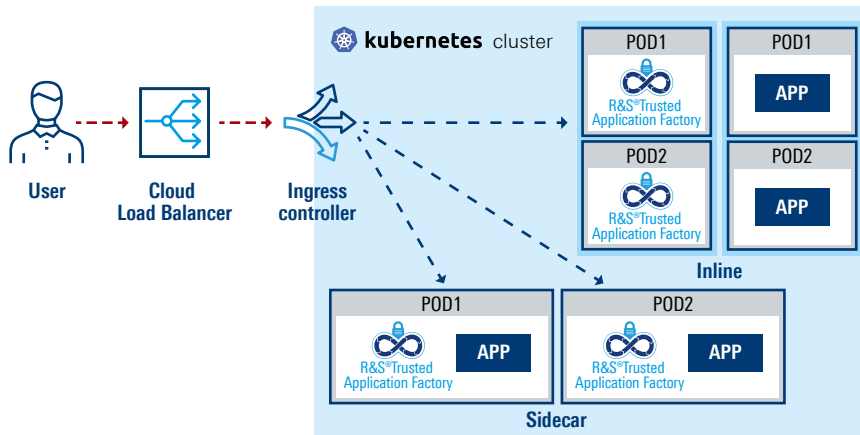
kubernetes cluster

User

Cloud Load Balancer

Ingress controller

POD1

R&S®Trusted Application Factory

POD1

APP

POD2

R&S®Trusted Application Factory

POD2

APP

Inline

POD1

R&S®Trusted Application Factory

APP

POD2

R&S®Trusted Application Factory

APP

Sidecar